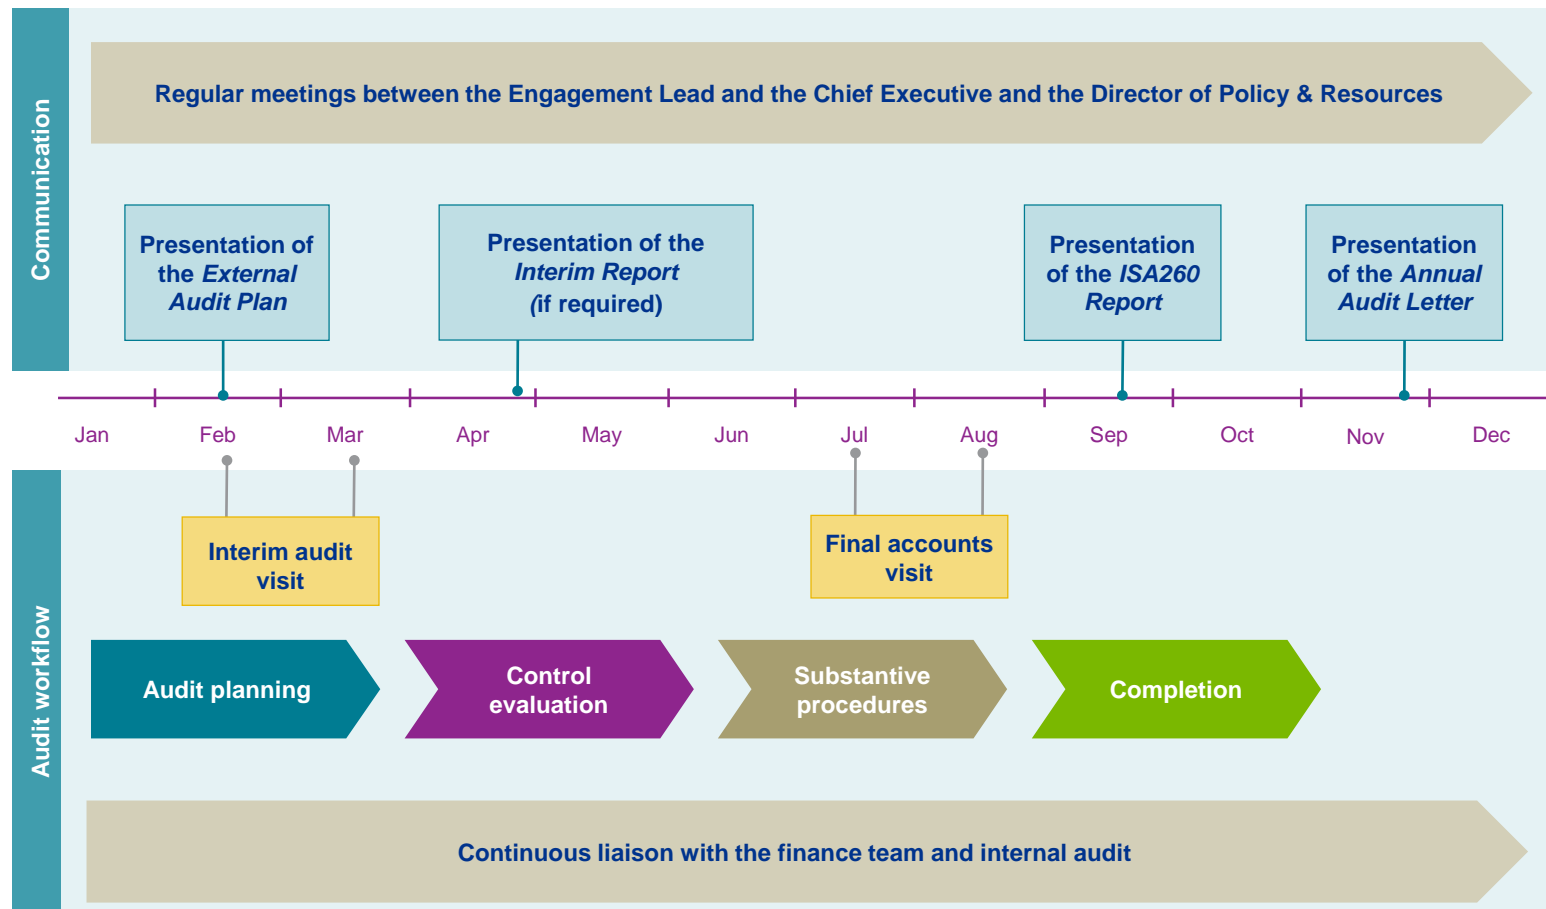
Communication

Regular meetings between the Engagement Lead and the Chief Executive and the Director of Policy & Resources

Presentation of the *External Audit Plan*

Presentation of the *Interim Report* (if required)

Presentation of the *ISA260 Report*

Presentation of the *Annual Audit Letter*

Jan Feb Mar Apr May Jun Jul Aug Sep Oct Nov Dec

Audit workflow

Interim audit visit

Final accounts visit

Audit planning

Control evaluation

Substantive procedures

Completion

Continuous liaison with the finance team and internal audit